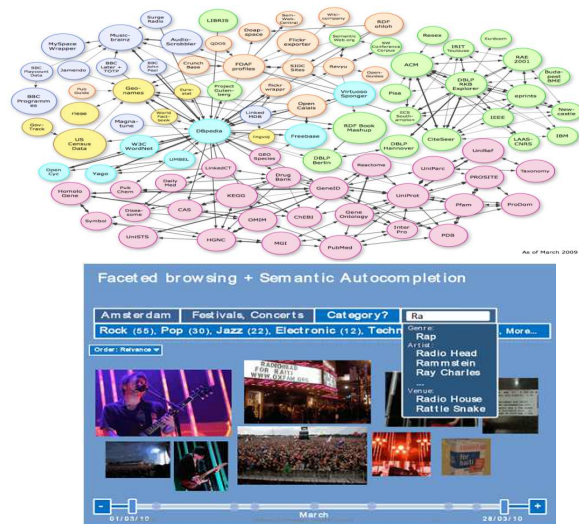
Surge Radio

MySpace Wrapper

Music-brainz

Audio-Scrobbler

LIBRIS

QDOS

Doap-space

Flickr exporter

Sem-Web-Central

Wiki-company

RDF ohloh

SW Conference Corpus

Semantic Web.org

BBC Playcount Data

Jamendo

BBC Later + TOTP

BBC John Peel

Crunch Base

FOAF profiles

SIOC Sites

Revyu

Open-Guides

Resex

IRIT Toulouse

Eurécom

ACM

DBLP RKB Explorer

RAE 2001

BBC Programmes

Fun-Guide

Geo-names

Euro-stat

Project Guten-berg

flickr wrappr

Virtuoso Sponger

Pisa

Buda-pest BME

eprints

Magna-tune

World Fact-book

Linked MDB

Open Calais

ECS South-ampton

IEEE

New-castle

Geo-Track

riese

DBpedia

lingvoj

Freebase

RDF Book Mashup

CiteSeer

LAAS-CNRS

IBM

US Census Data

W3C WordNet

DBLP Berlin

DBLP Hannover

UMBEL

GEO Species

UniRef

Open Cyc

Yago

LinkedCT

Reactome

UniParc

Taxonomy

Homolo Gene

Pub Chem

Daily Med

Drug Bank

GeneID

PROSITE

KEGG

Disea-some

CAS

OMIM

ChEBI

Gene Ontology

UniProt

Pfam

ProDom

Symbol

UniSTS

HGNC

MGI

PubMed

Inter Pro

PDB

As of March 2009

Faceted browsing + Semantic Autocompletion

Amsterdam | Festivals, Concerts | Category? | Ra

Rock (55), Pop (30), Jazz (22), Electronic (12), Techn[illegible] More...

Genre:
Rap
Artist:
Radio Head
Rammstein
Ray Charles
...
Venue:
Radio House
Rattle Snake

Order: Relevance

RADIOHEAD FOR BAIT

- 01/03/10 March 28/03/10 +